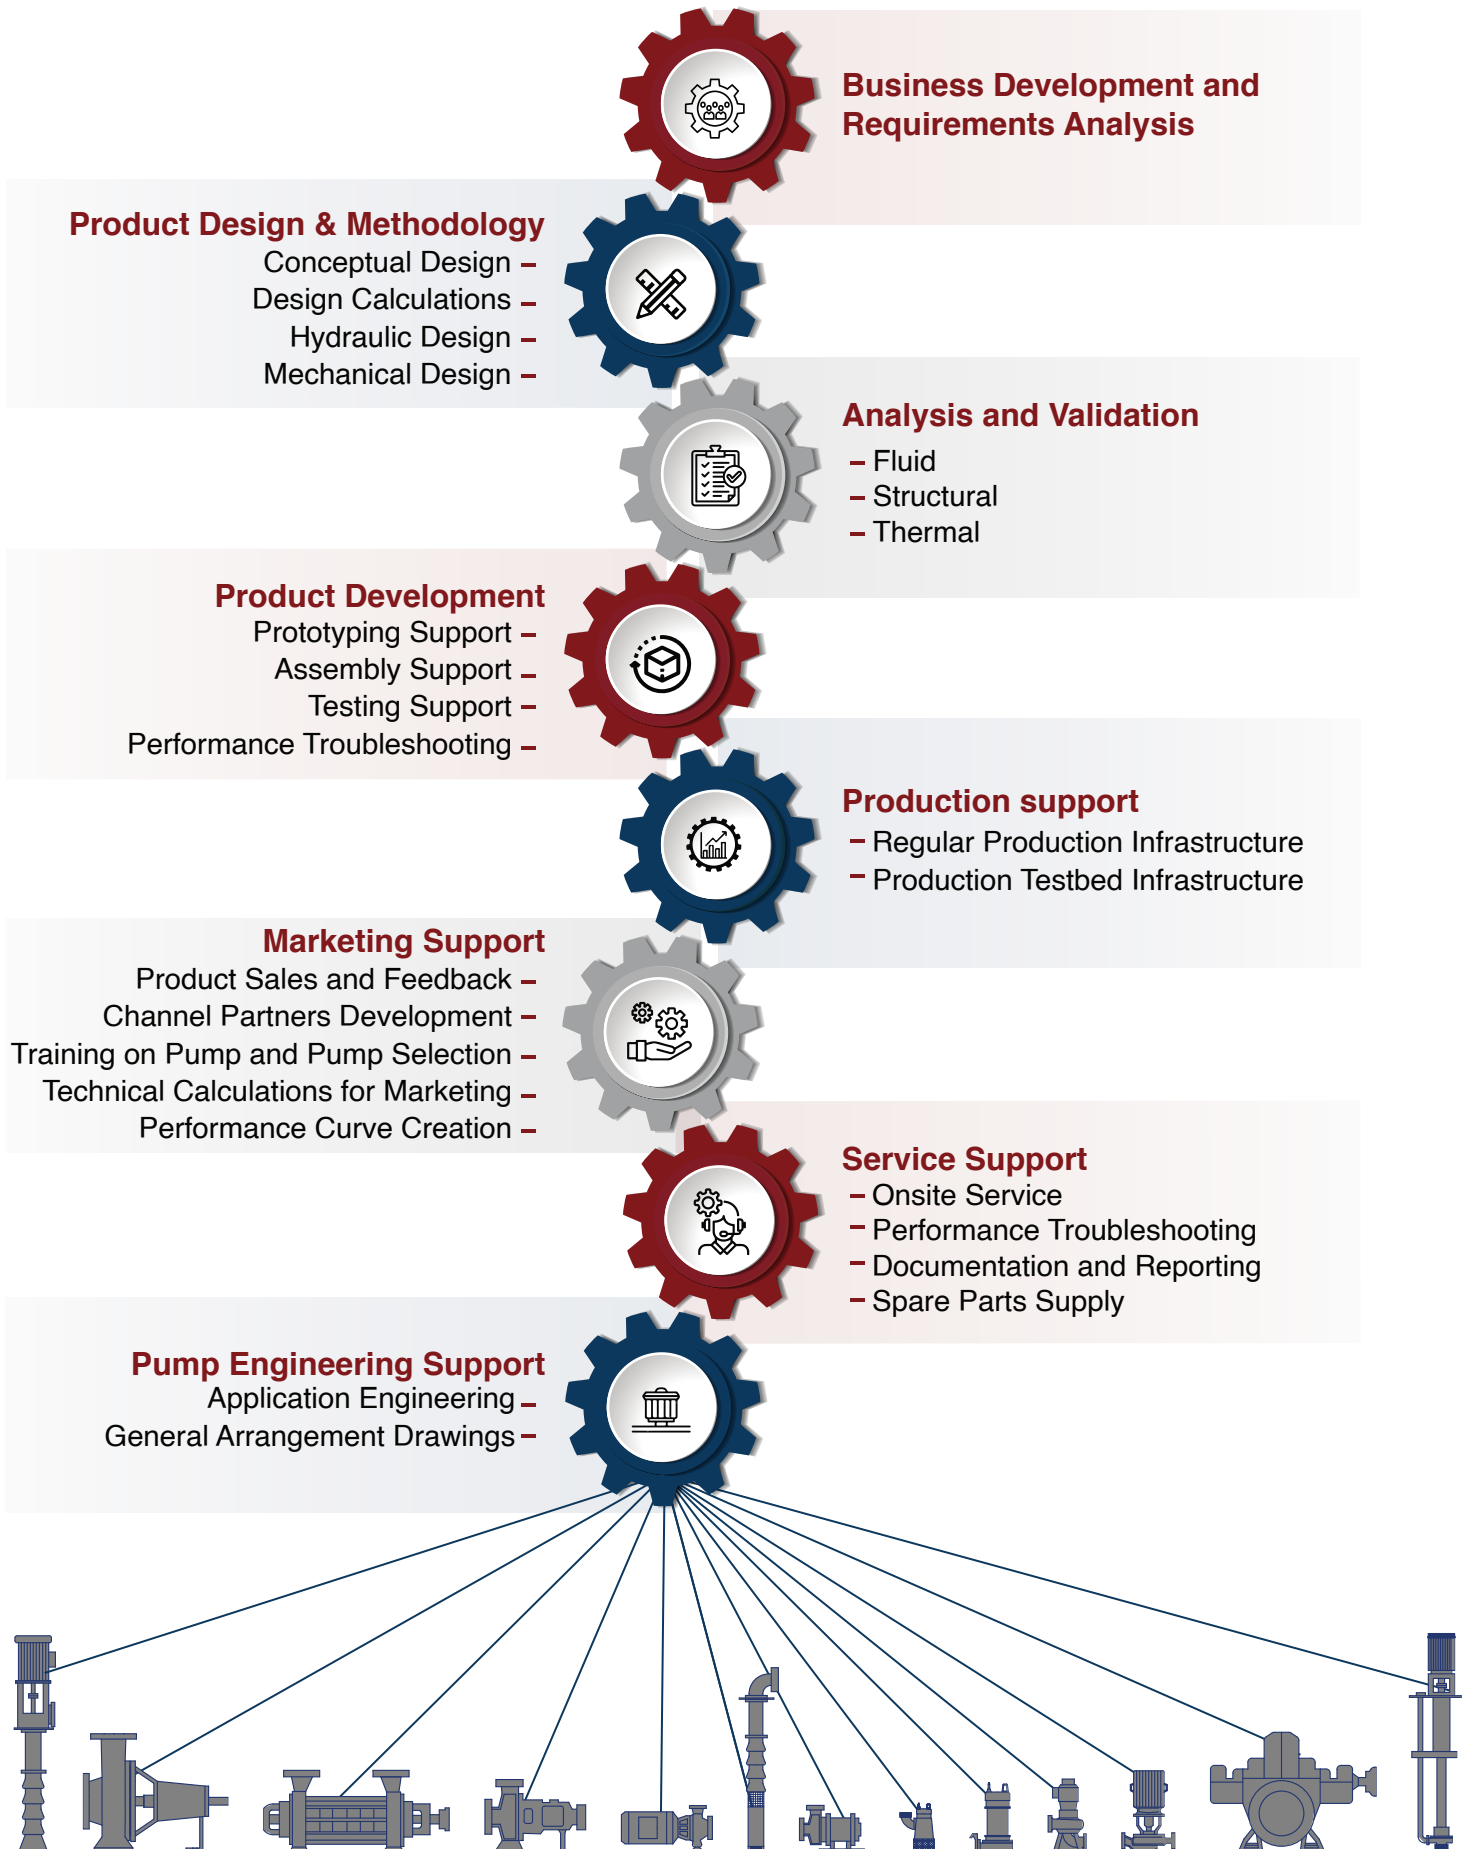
Business Development and Requirements Analysis

Product Design & Methodology
Conceptual Design –
Design Calculations –
Hydraulic Design –
Mechanical Design –

Analysis and Validation
– Fluid
– Structural
– Thermal

Product Development
Prototyping Support –
Assembly Support –
Testing Support –
Performance Troubleshooting –

Production support
– Regular Production Infrastructure
– Production Testbed Infrastructure

Marketing Support
Product Sales and Feedback –
Channel Partners Development –
Training on Pump and Pump Selection –
Technical Calculations for Marketing –
Performance Curve Creation –

Service Support
– Onsite Service
– Performance Troubleshooting
– Documentation and Reporting
– Spare Parts Supply

Pump Engineering Support
Application Engineering –
General Arrangement Drawings –